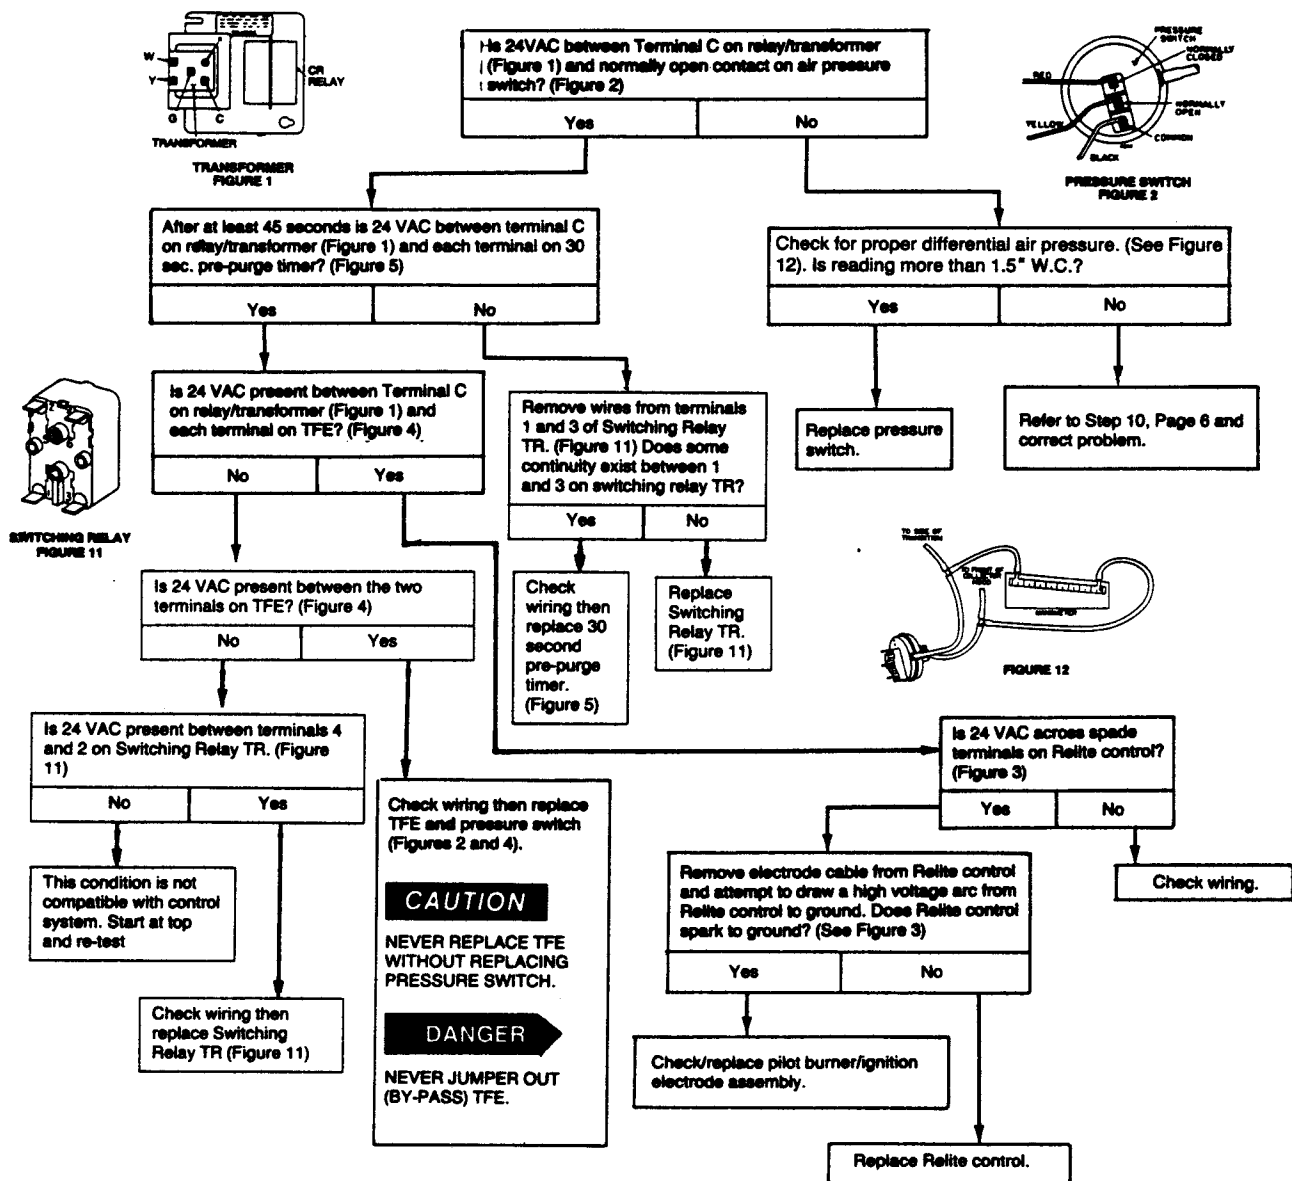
W
Y
G
C
CR RELAY
TRANSFORMER
TRANSFORMER
FIGURE 1

Is 24VAC between Terminal C on relay/transformer (Figure 1) and normally open contact on air pressure switch? (Figure 2)

| Yes | No |
|---|---|

PRESSURE SWITCH
NORMALLY CLOSED
RED
NORMALLY OPEN
YELLOW
COMMON
BLACK
PRESSURE SWITCH
FIGURE 2

After at least 45 seconds is 24 VAC between terminal C on relay/transformer (Figure 1) and each terminal on 30 sec. pre-purge timer? (Figure 5)

| Yes | No |
|---|---|

Check for proper differential air pressure. (See Figure 12). Is reading more than 1.5" W.C.?

| Yes | No |
|---|---|

Is 24 VAC present between Terminal C on relay/transformer (Figure 1) and each terminal on TFE? (Figure 4)

| No | Yes |
|---|---|

Remove wires from terminals 1 and 3 of Switching Relay TR. (Figure 11) Does some continuity exist between 1 and 3 on switching relay TR?

| Yes | No |
|---|---|

Replace pressure switch.

Refer to Step 10, Page 6 and correct problem.

SWITCHING RELAY
FIGURE 11

Is 24 VAC present between the two terminals on TFE? (Figure 4)

| No | Yes |
|---|---|

Check wiring then replace 30 second pre-purge timer. (Figure 5)

Replace Switching Relay TR. (Figure 11)

FIGURE 12

Is 24 VAC present between terminals 4 and 2 on Switching Relay TR. (Figure 11)

| No | Yes |
|---|---|

Is 24 VAC across spade terminals on Relite control? (Figure 3)

| Yes | No |
|---|---|

Check wiring then replace TFE and pressure switch (Figures 2 and 4).

CAUTION

NEVER REPLACE TFE WITHOUT REPLACING PRESSURE SWITCH.

DANGER

NEVER JUMPER OUT (BY-PASS) TFE.

This condition is not compatible with control system. Start at top and re-test

Remove electrode cable from Relite control and attempt to draw a high voltage arc from Relite control to ground. Does Relite control spark to ground? (See Figure 3)

| Yes | No |
|---|---|

Check wiring.

Check wiring then replace Switching Relay TR (Figure 11)

Check/replace pilot burner/ignition electrode assembly.

Replace Relite control.